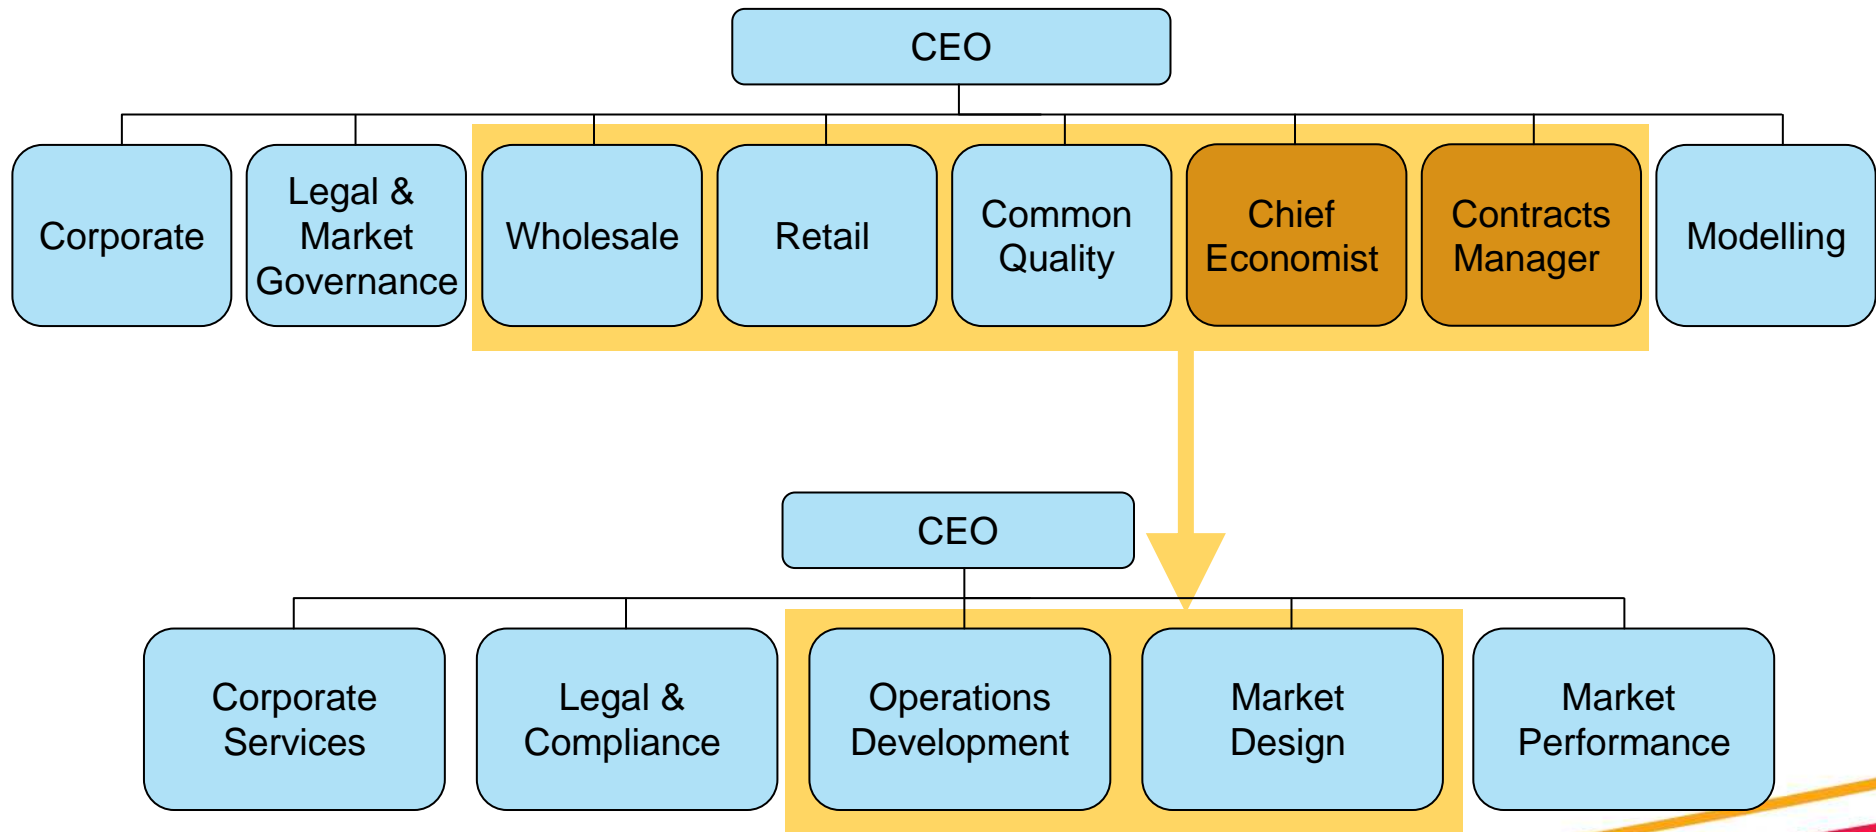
CEO

Corporate

Legal & Market Governance

Wholesale

Retail

Common Quality

Chief Economist

Contracts Manager

Modelling

CEO

Corporate Services

Legal & Compliance

Operations Development

Market Design

Market Performance